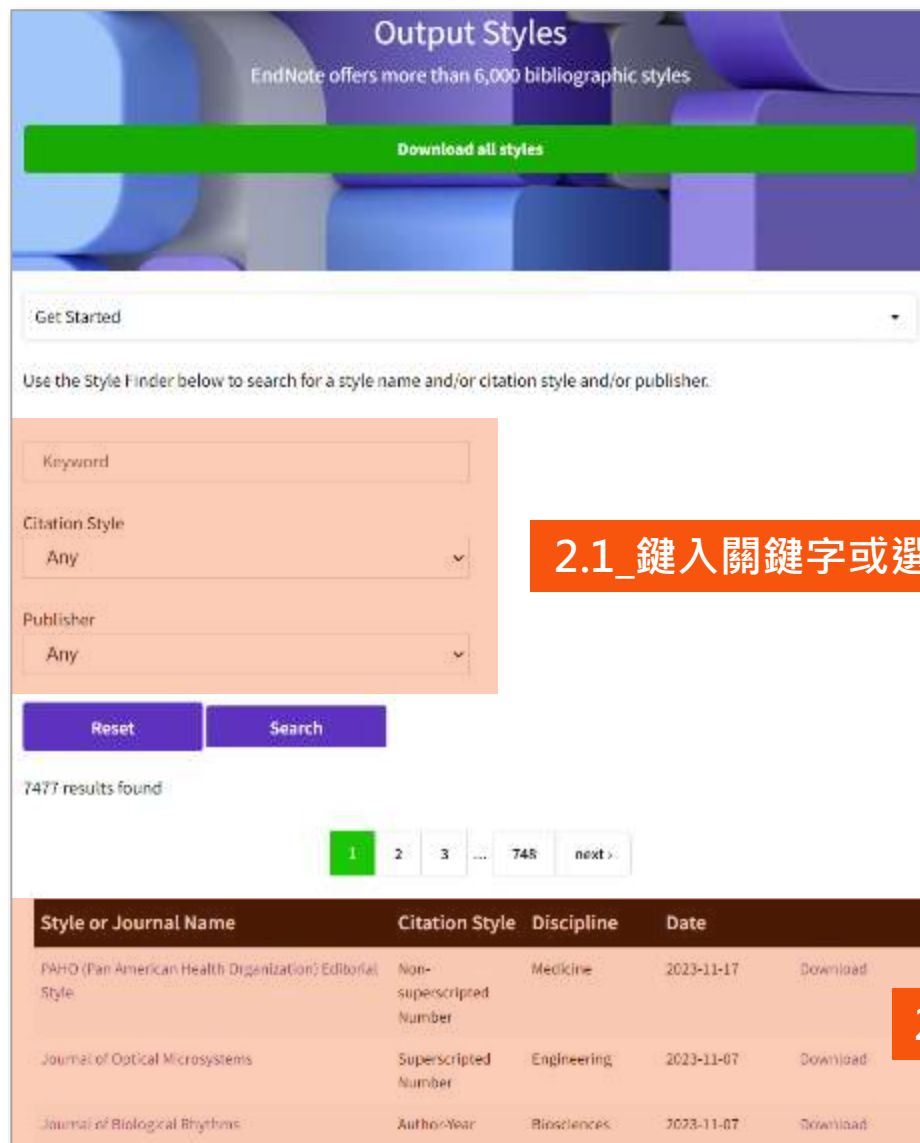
Output Styles

EndNote offers more than 6,000 bibliographic styles

Download all styles

Get Started

Use the Style Finder below to search for a style name and/or citation style and/or publisher.

Keyword

Citation Style

Any

Publisher

Any

2.1_鍵入關鍵字或選

Reset

Search

7477 results found

1 2 3 ... 748 next ›

| Style or Journal Name | Citation Style | Discipline | Date | |
|---|---|---|---|---|
| PAHO (Pan American Health Organization) Editorial Style | Non-superscripted Number | Medicine | 2023-11-17 | Download |
| Journal of Optical Microsystems | Superscripted Number | Engineering | 2023-11-07 | Download |
| Journal of Biological Rhythms | Author-Year | Biosciences | 2023-11-07 | Download |

2